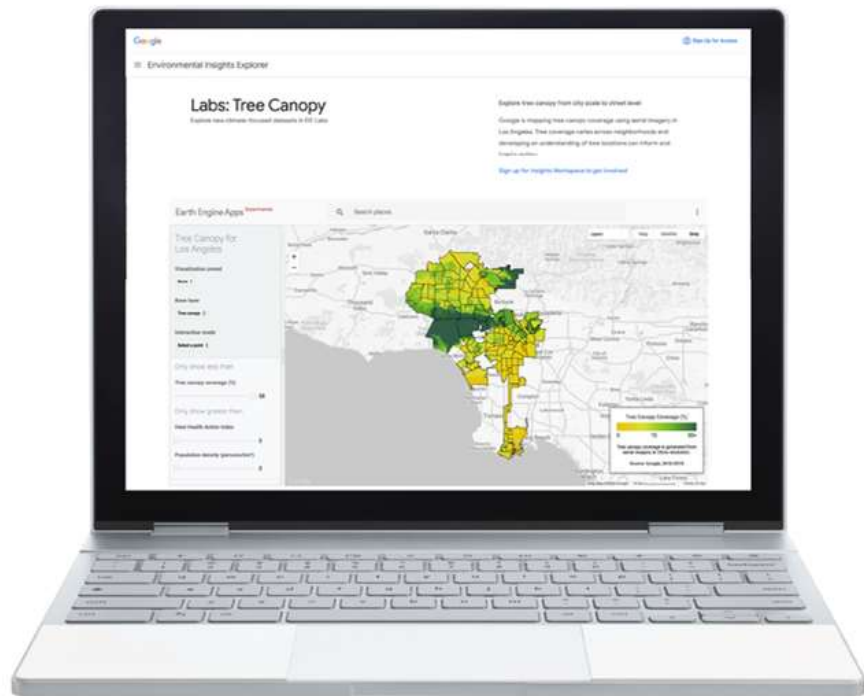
Google

Sign Up for Access

≡ Environmental Insights Explorer

Labs: Tree Canopy

Explore new climate-focused datasets in EIE Labs

Explore tree canopy from city scale to street level

Google is mapping tree canopy coverage using aerial imagery in Los Angeles. Tree coverage varies across neighborhoods and developing an understanding of tree locations can inform and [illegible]

Sign up for Insights Workspace to get involved

Earth Engine Apps Experimental

Search places

Tree Canopy for Los Angeles

Visualization preset

None

Base layer

Tree canopy

Interaction mode

Select point

Only show less than

Tree canopy coverage (%)

Only show greater than

Heat Health Action Index

Population density (person/km²)

Tree Canopy Coverage (%)

0 75 50+

Tree canopy coverage is generated from aerial imagery at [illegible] resolution.

Source: Google, 2018-2019